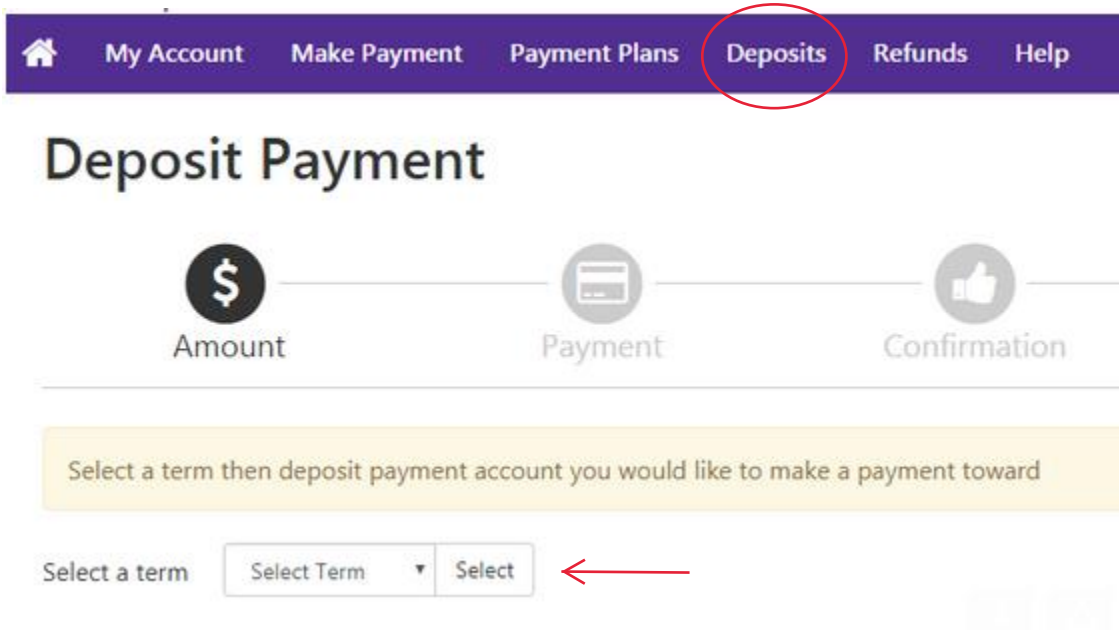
My Account Make Payment Payment Plans Deposits Refunds Help

Deposit Payment

$

Amount

Payment

Confirmation

Select a term then deposit payment account you would like to make a payment toward

Select a term

Select Term

Select